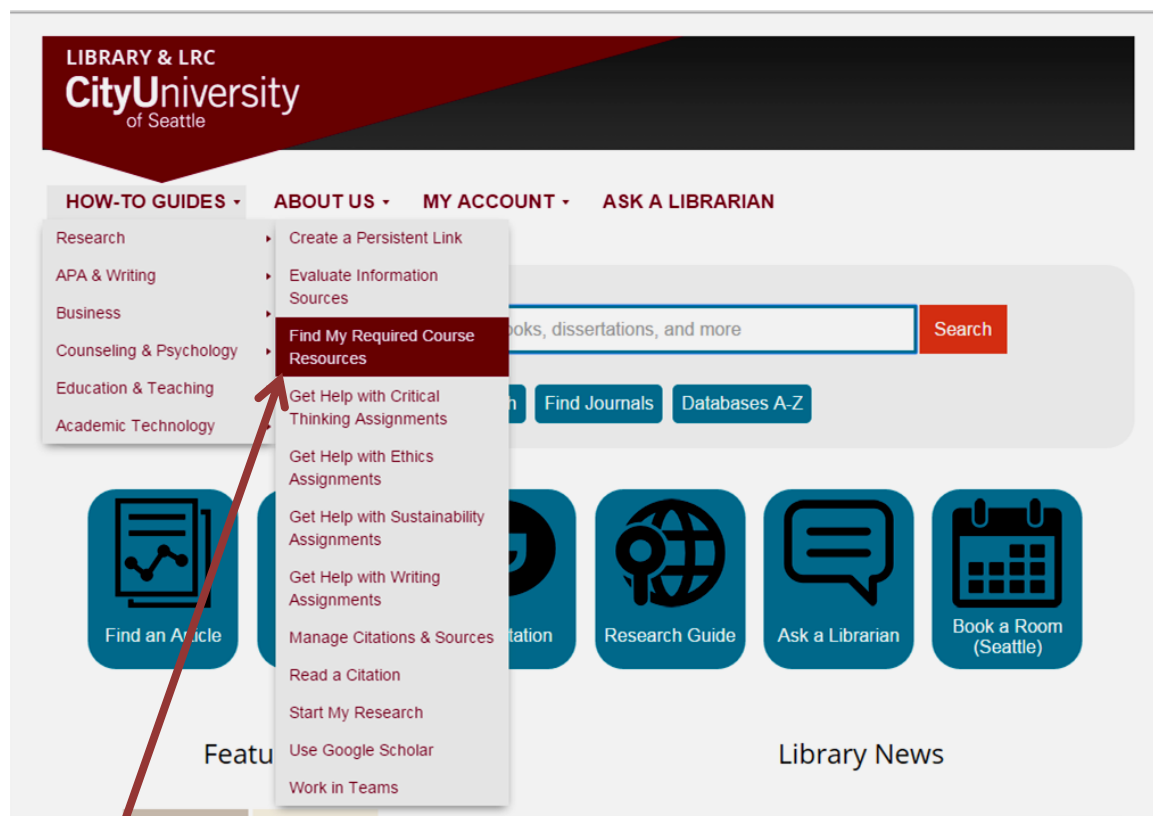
LIBRARY & LRC
CityUniversity
of Seattle

HOW-TO GUIDES
ABOUT US
MY ACCOUNT
ASK A LIBRARIAN

Research
APA & Writing
Business
Counseling & Psychology
Education & Teaching
Academic Technology

Create a Persistent Link
Evaluate Information Sources
Find My Required Course Resources
Get Help with Critical Thinking Assignments
Get Help with Ethics Assignments
Get Help with Sustainability Assignments
Get Help with Writing Assignments
Manage Citations & Sources
Read a Citation
Start My Research
Use Google Scholar
Work in Teams

ooks, dissertations, and more
Search

h
Find Journals
Databases A-Z

Find an A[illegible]cle
tation
Research Guide
Ask a Librarian
Book a Room (Seattle)

Featu
Library News